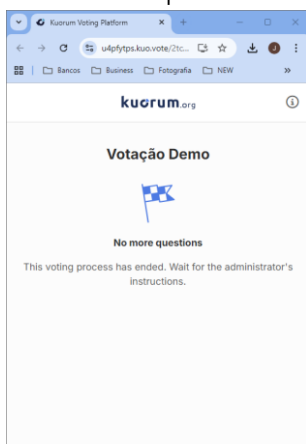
Kuorum Voting Platform

u4pfytps.kuo.vote/2tc...

Bancos Business Fotografia NEW

kuorum.org

Votação Demo

No more questions

This voting process has ended. Wait for the administrator's instructions.